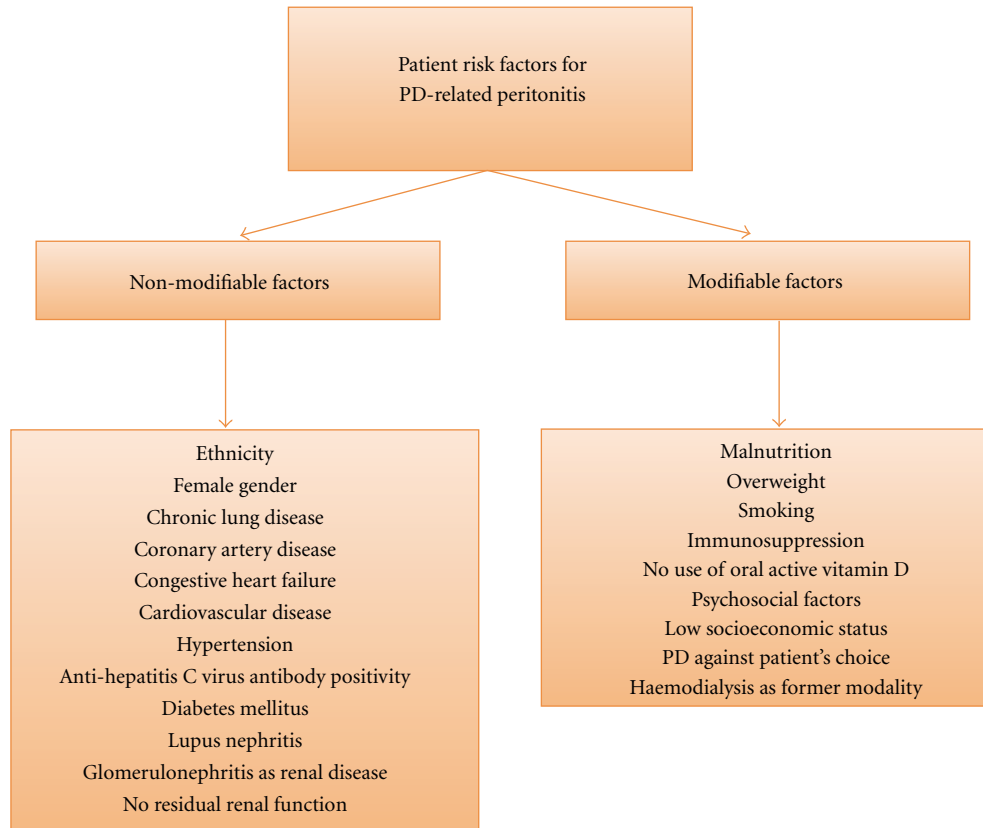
Patient risk factors for PD-related peritonitis

Non-modifiable factors

Modifiable factors

Ethnicity
Female gender
Chronic lung disease
Coronary artery disease
Congestive heart failure
Cardiovascular disease
Hypertension
Anti-hepatitis C virus antibody positivity
Diabetes mellitus
Lupus nephritis
Glomerulonephritis as renal disease
No residual renal function

Malnutrition
Overweight
Smoking
Immunosuppression
No use of oral active vitamin D
Psychosocial factors
Low socioeconomic status
PD against patient's choice
Haemodialysis as former modality